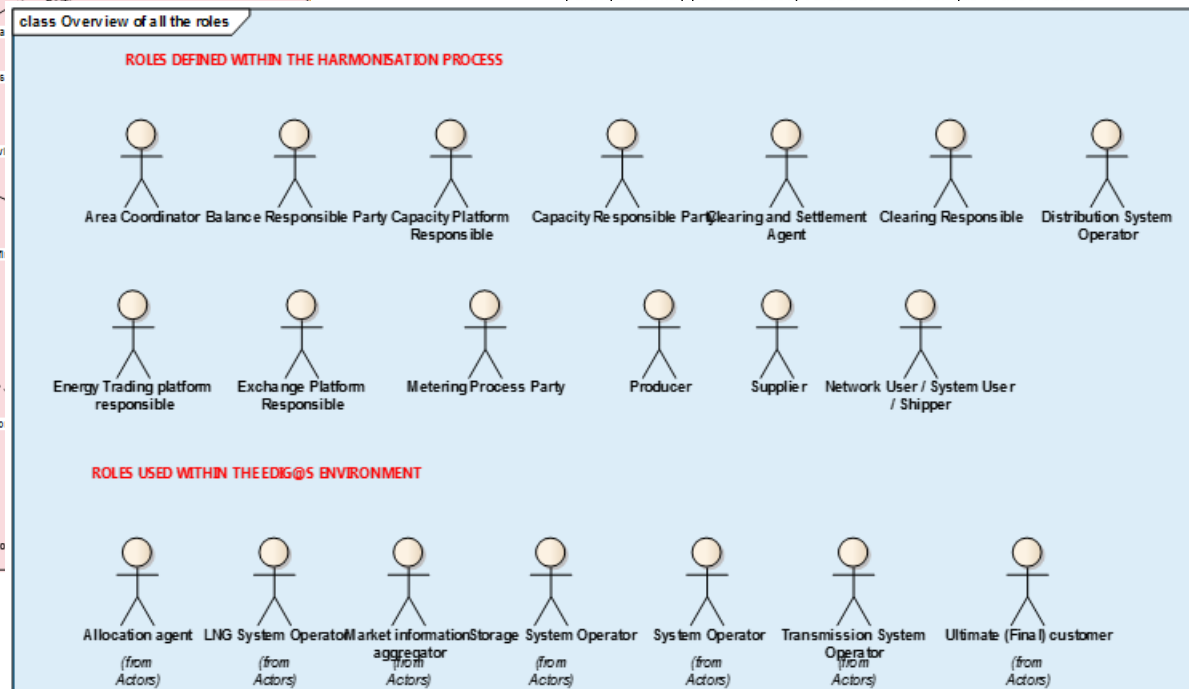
class Overview of all the roles

ROLES DEFINED WITHIN THE HARMONISATION PROCESS

Area Coordinator

Balance Responsible Party

Capacity Platform Responsible

Capacity Responsible Party

Clearing and Settlement Agent

Clearing Responsible

Distribution System Operator

Energy Trading platform responsible

Exchange Platform Responsible

Metering Process Party

Producer

Supplier

Network User / System User / Shipper

ROLES USED WITHIN THE EDIG@S ENVIRONMENT

Allocation agent
(from Actors)

LNG System Operator
(from Actors)

Market information aggregator
(from Actors)

Storage System Operator
(from Actors)

System Operator
(from Actors)

Transmission System Operator
(from Actors)

Ultimate (Final) customer
(from Actors)